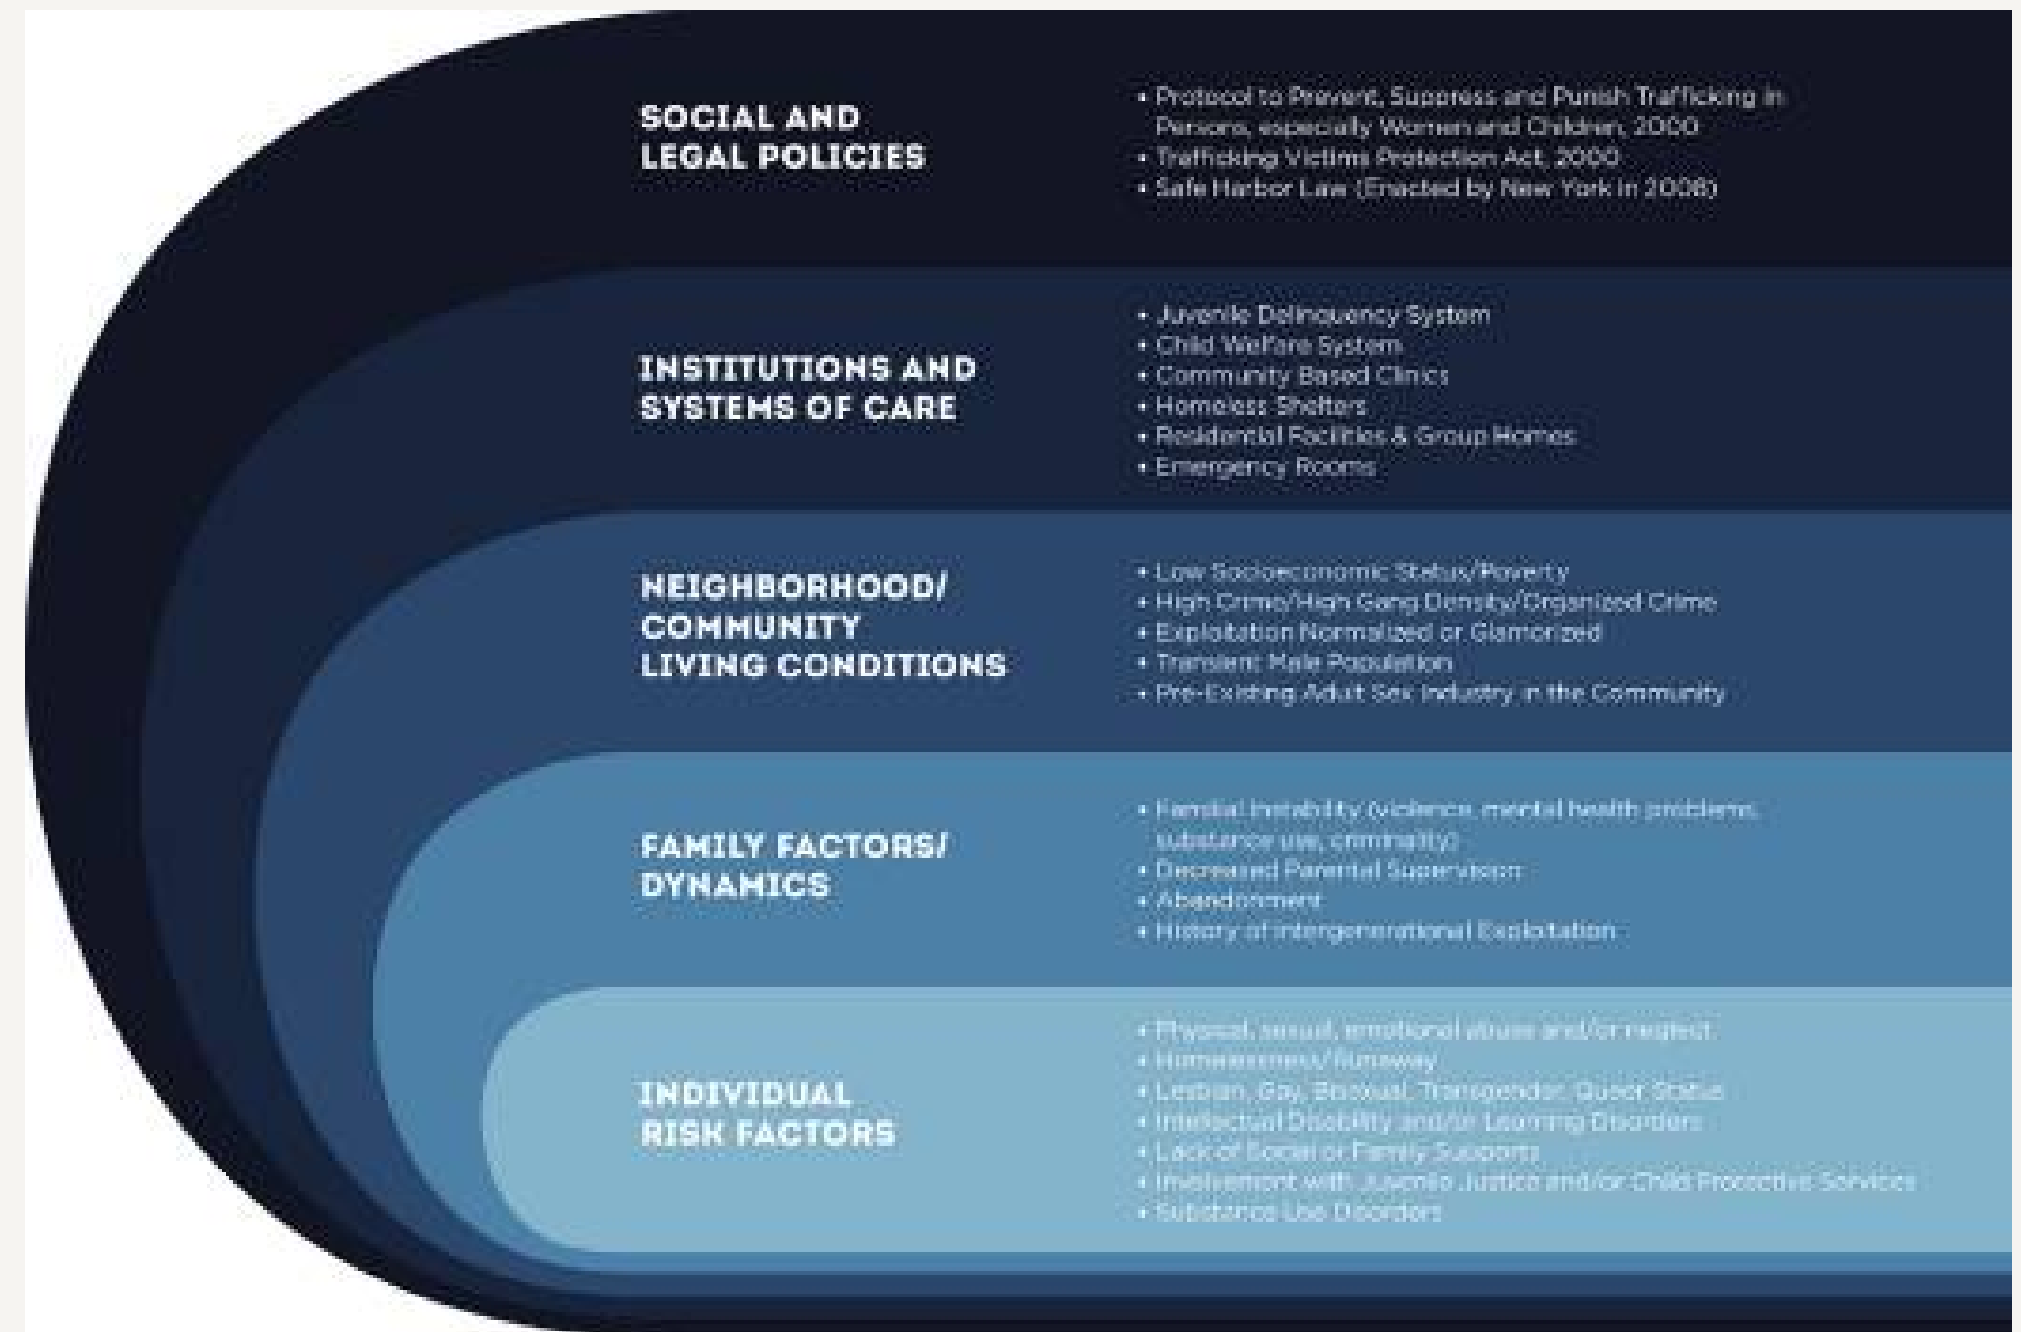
SOCIAL AND LEGAL POLICIES

• Protocol to Prevent, Suppress and Punish Trafficking in Persons, especially Women and Children, 2000
• Trafficking Victims Protection Act, 2000
• Safe Harbor Law (Enacted by New York in 2008)

INSTITUTIONS AND SYSTEMS OF CARE

• Juvenile Delinquency System
• Child Welfare System
• Community Based Clinics
• Homeless Shelters
• Residential Facilities & Group Homes
• Emergency Rooms

NEIGHBORHOOD/ COMMUNITY LIVING CONDITIONS

• Low Socioeconomic Status/Poverty
• High Crime/High Gang Density/Organized Crime
• Exploitation Normalized or Glamorized
• Transient Male Population
• Pre-Existing Adult Sex Industry in the Community

FAMILY FACTORS/ DYNAMICS

• Familial Instability (violence, mental health problems, substance use, criminality)
• Decreased Parental Supervision
• Abandonment
• History of Intergenerational Exploitation

INDIVIDUAL RISK FACTORS

• Physical, sexual, emotional abuse and/or neglect
• Homelessness/Runaway
• Lesbian, Gay, Bisexual, Transgender, Queer Status
• Intellectual Disability and/or Learning Disorders
• Lack of Social or Family Supports
• Involvement with Juvenile Justice and/or Child Protective Services
• Substance Use Disorders